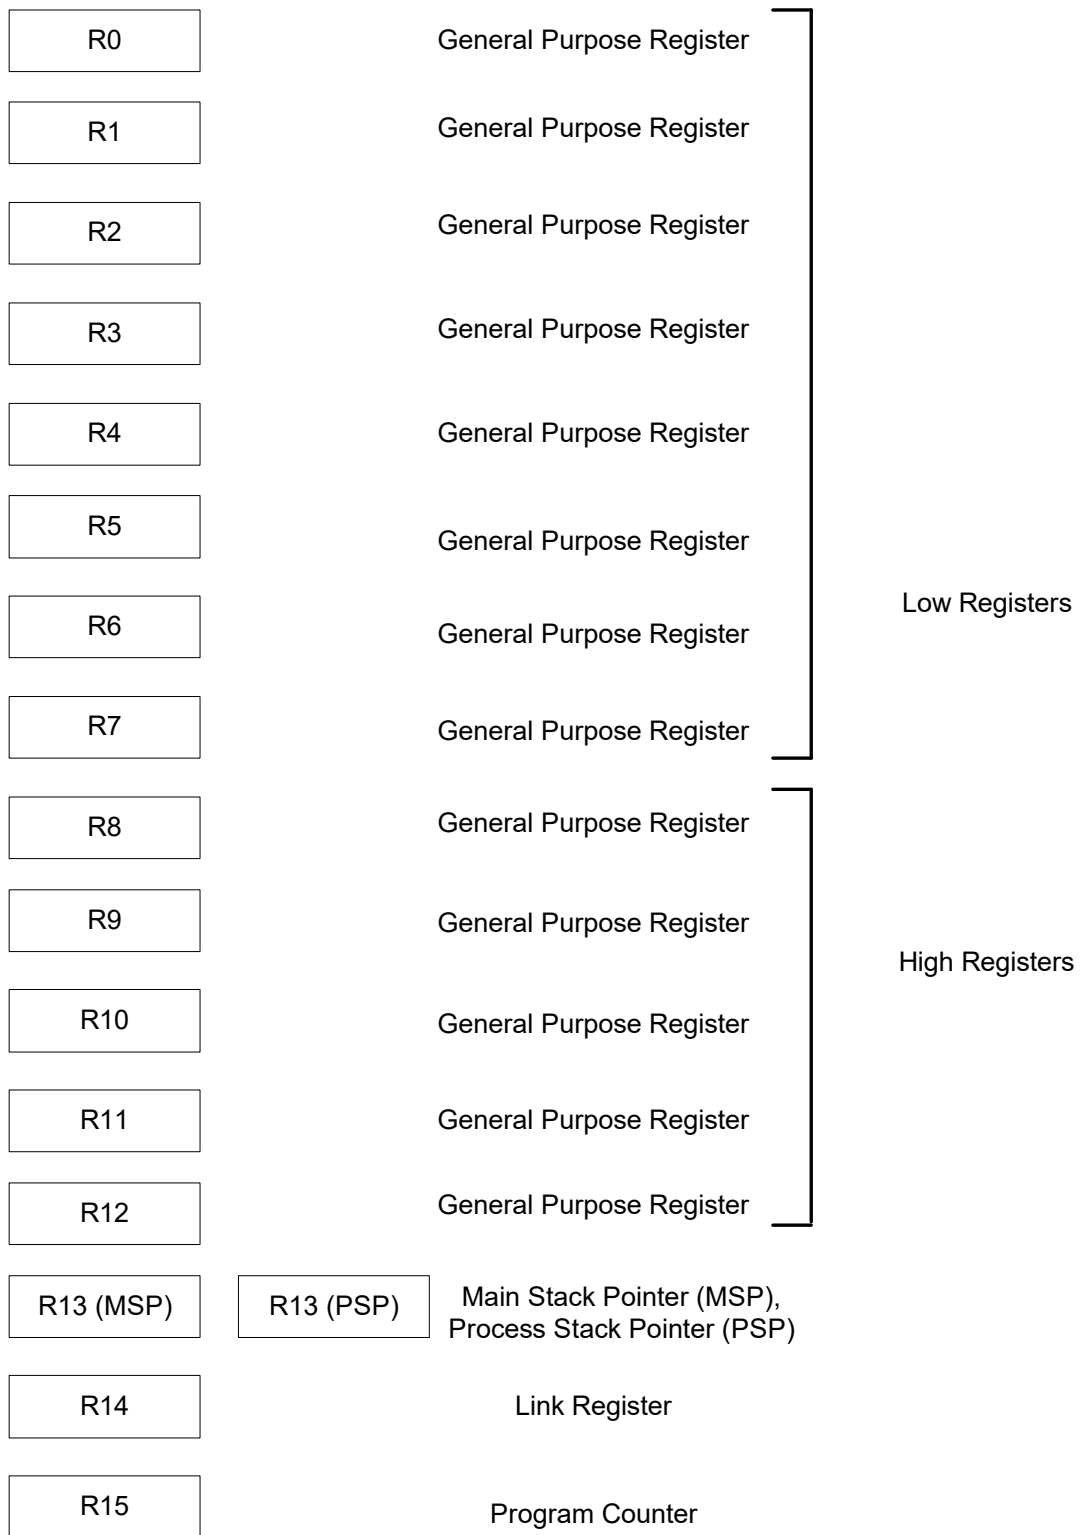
R0 General Purpose Register

R1 General Purpose Register

R2 General Purpose Register

R3 General Purpose Register

R4 General Purpose Register

R5 General Purpose Register

R6 General Purpose Register

R7 General Purpose Register

Low Registers

R8 General Purpose Register

R9 General Purpose Register

R10 General Purpose Register

R11 General Purpose Register

R12 General Purpose Register

High Registers

R13 (MSP) R13 (PSP) Main Stack Pointer (MSP), Process Stack Pointer (PSP)

R14 Link Register

R15 Program Counter